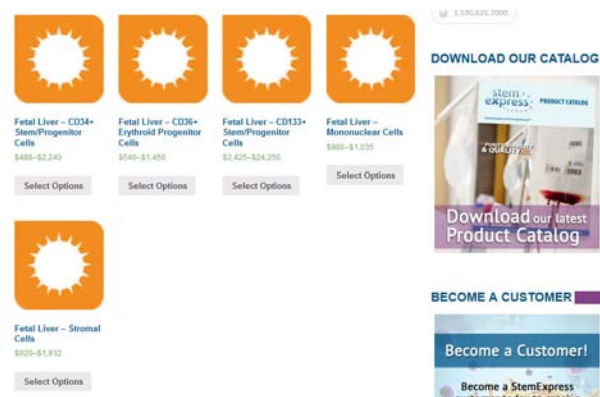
1.530.626.7000

Fetal Liver – CD34+ Stem/Progenitor Cells
$488–$2,240
Select Options

Fetal Liver – CD36+ Erythroid Progenitor Cells
$546–$1,456
Select Options

Fetal Liver – CD133+ Stem/Progenitor Cells
$2,425–$24,250
Select Options

Fetal Liver – Mononuclear Cells
$980–$1,035
Select Options

Fetal Liver – Stromal Cells
$920–$1,932
Select Options

DOWNLOAD OUR CATALOG

StemExpress
PRODUCT CATALOG

Download our latest Product Catalog

BECOME A CUSTOMER

Become a Customer!

Become a StemExpress
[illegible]